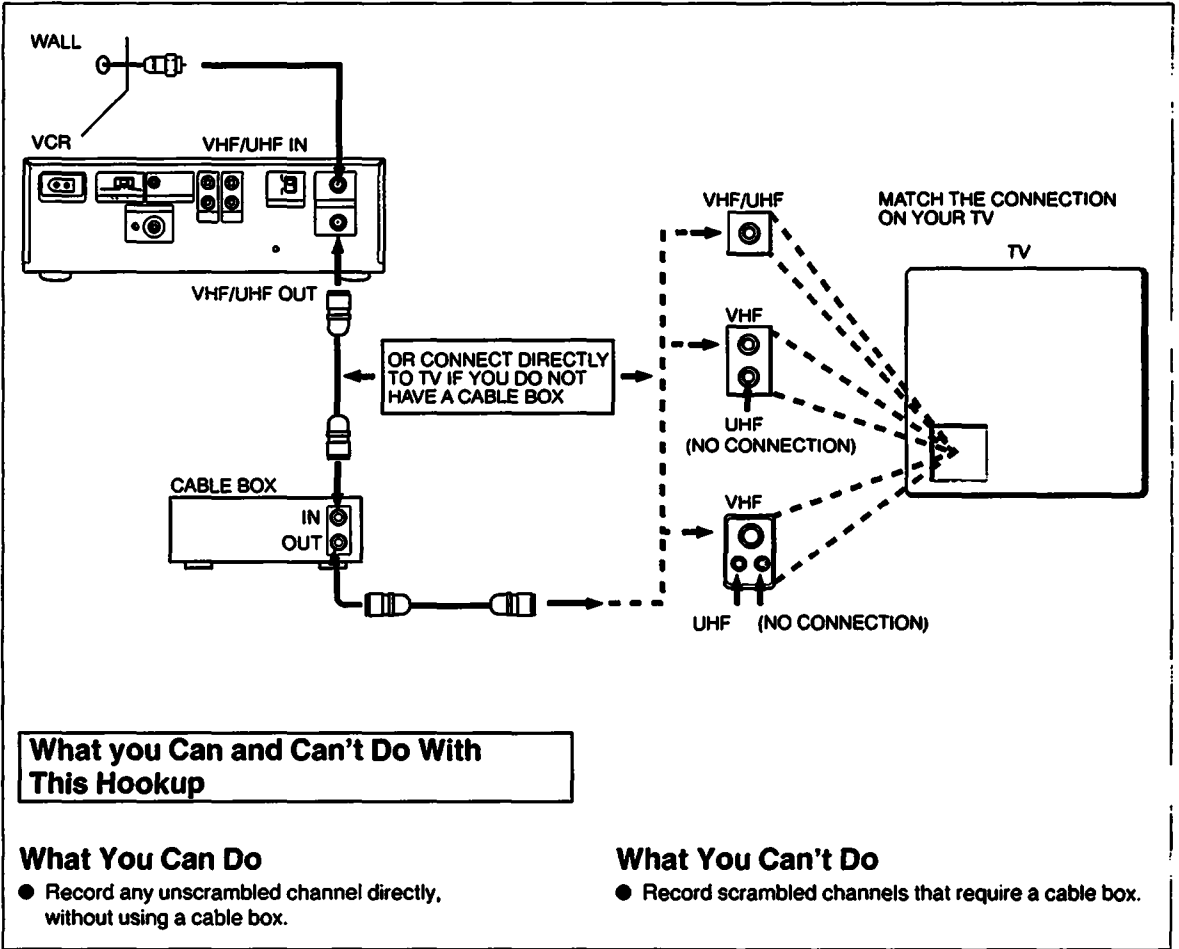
WALL

VCR

VHF/UHF IN

VHF/UHF OUT

OR CONNECT DIRECTLY TO TV IF YOU DO NOT HAVE A CABLE BOX

CABLE BOX

IN

OUT

VHF/UHF

VHF

UHF
(NO CONNECTION)

VHF

UHF (NO CONNECTION)

MATCH THE CONNECTION ON YOUR TV

TV

What you Can and Can't Do With This Hookup

What You Can Do
● Record any unscrambled channel directly, without using a cable box.

What You Can't Do
● Record scrambled channels that require a cable box.